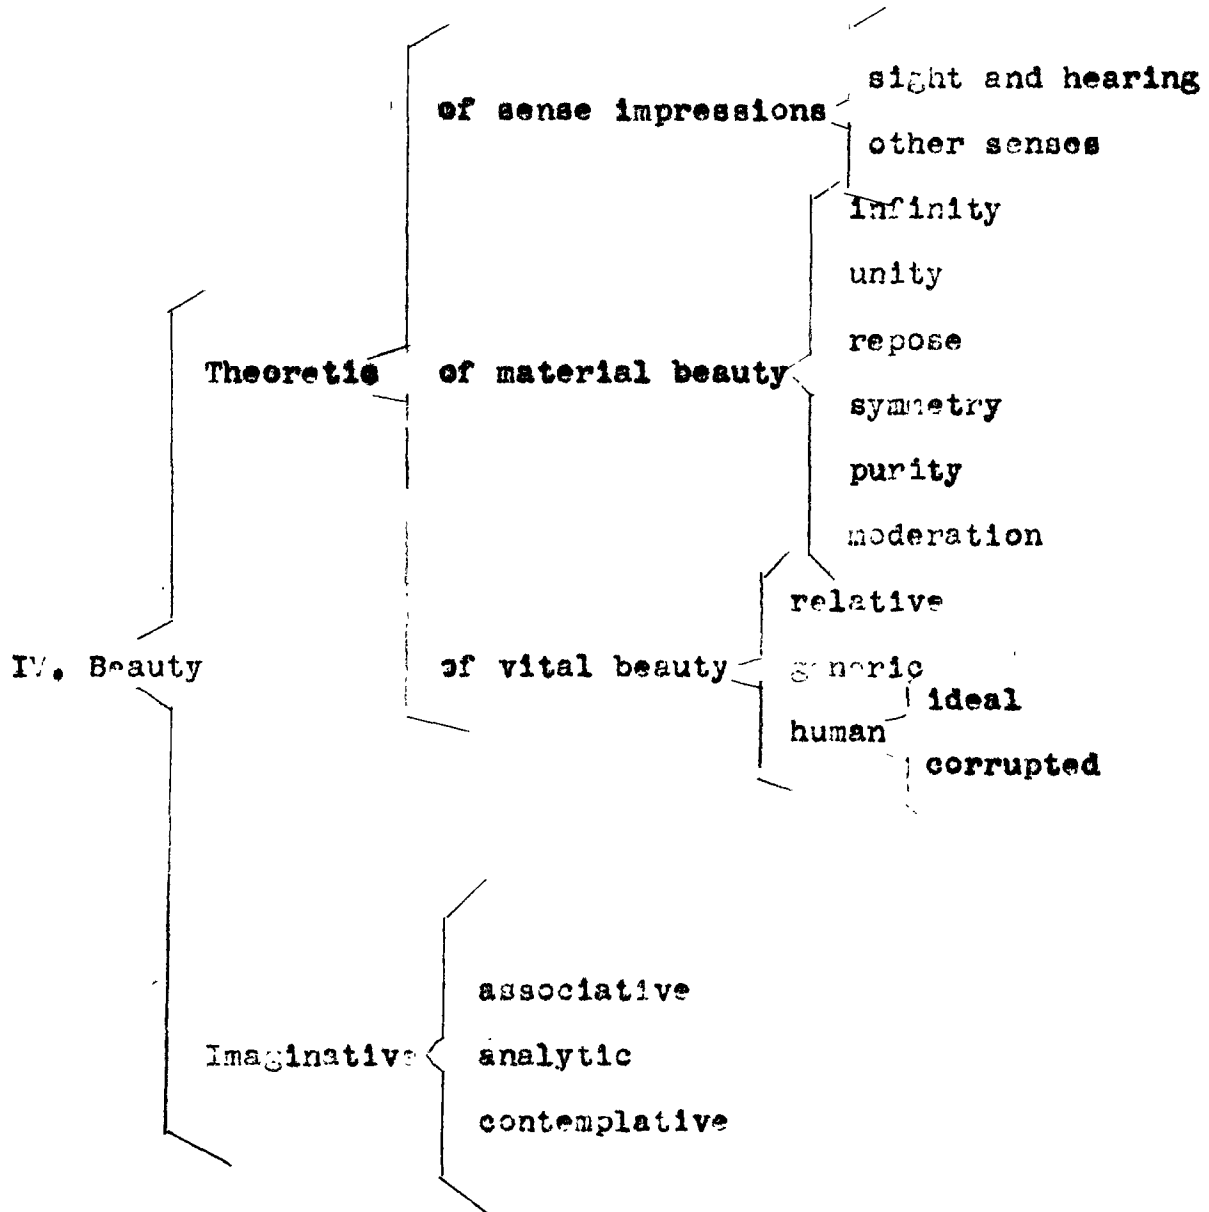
IV. Beauty

Theoretic

of sense impressions

sight and hearing

other senses

of material beauty

infinity

unity

repose

symmetry

purity

moderation

of vital beauty

relative

generic

human

ideal

corrupted

Imaginative

associative

analytic

contemplative